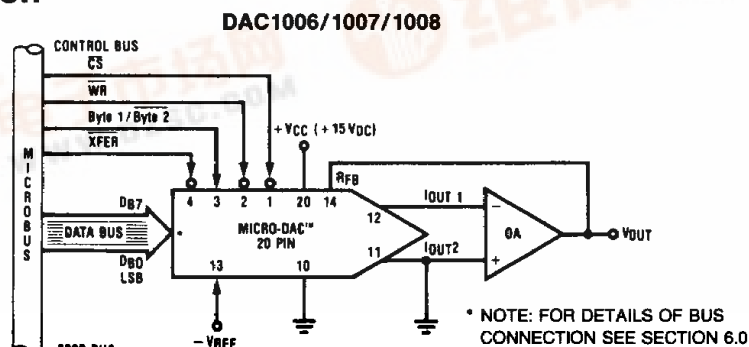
DAC1006/1007/1008

CONTROL BUS

$\overline{CS}$

$\overline{WR}$

Byte 1/$\overline{Byte\ 2}$

$\overline{XFER}$

M I C R O B U S

+VCC (+15 VDC)

4 3 2 1 20 14

RFB

DB7

DATA BUS

DB0 LSB

MICRO-DAC™ 20 PIN

13 10

12 11

IOUT 1

IOUT2

OA

VOUT

−VREF

* NOTE: FOR DETAILS OF BUS CONNECTION SEE SECTION 6.0